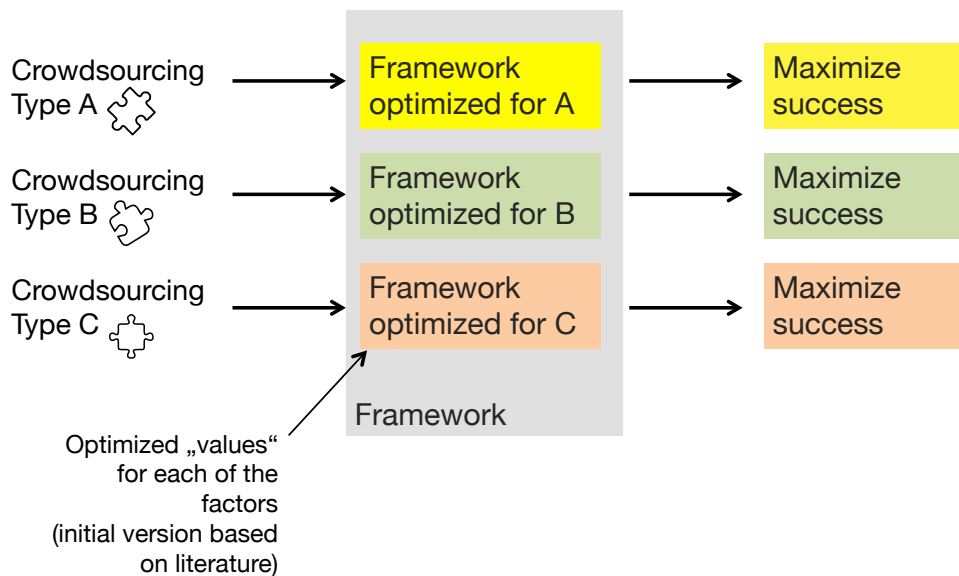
Crowdsourcing Type A

Framework optimized for A

Maximize success

Crowdsourcing Type B

Framework optimized for B

Maximize success

Crowdsourcing Type C

Framework optimized for C

Maximize success

Framework

Optimized „values“ for each of the factors (initial version based on literature)